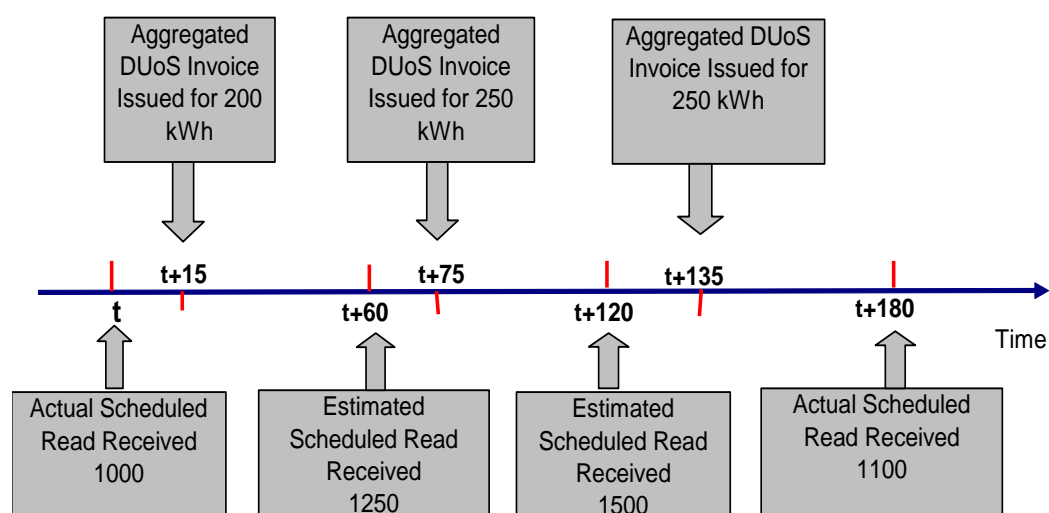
Aggregated DUoS Invoice Issued for 200 kWh

Aggregated DUoS Invoice Issued for 250 kWh

Aggregated DUoS Invoice Issued for 250 kWh

t+15

t+75

t+135

t

t+60

t+120

t+180

Time

Actual Scheduled Read Received 1000

Estimated Scheduled Read Received 1250

Estimated Scheduled Read Received 1500

Actual Scheduled Read Received 1100